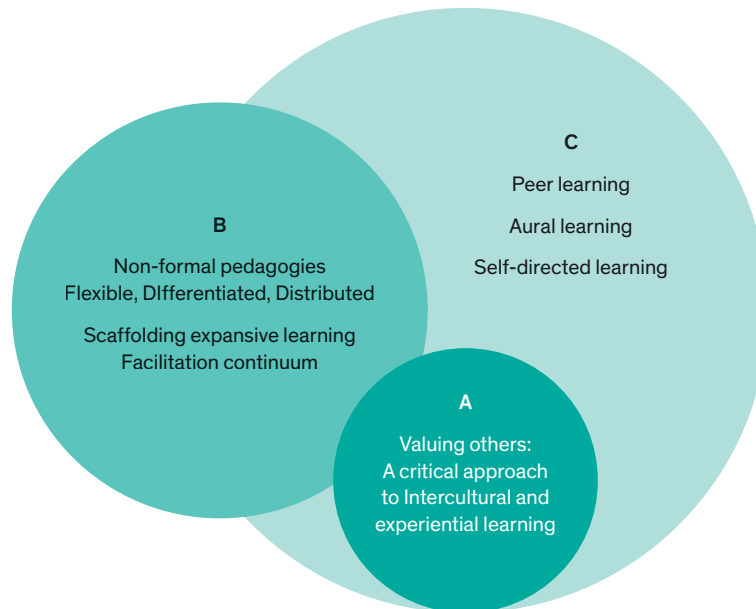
C

Peer learning

Aural learning

Self-directed learning

B

Non-formal pedagogies
Flexible, DIfferentiated, Distributed

Scaffolding expansive learning
Facilitation continuum

A

Valuing others:
A critical approach
to Intercultural and
experiential learning